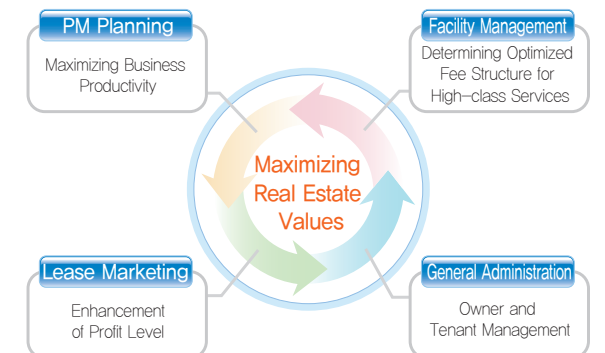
PM Planning

Maximizing Business Productivity

Facility Management

Determining Optimized Fee Structure for High–class Services

Maximizing Real Estate Values

Lease Marketing

Enhancement of Profit Level

General Administration

Owner and Tenant Management